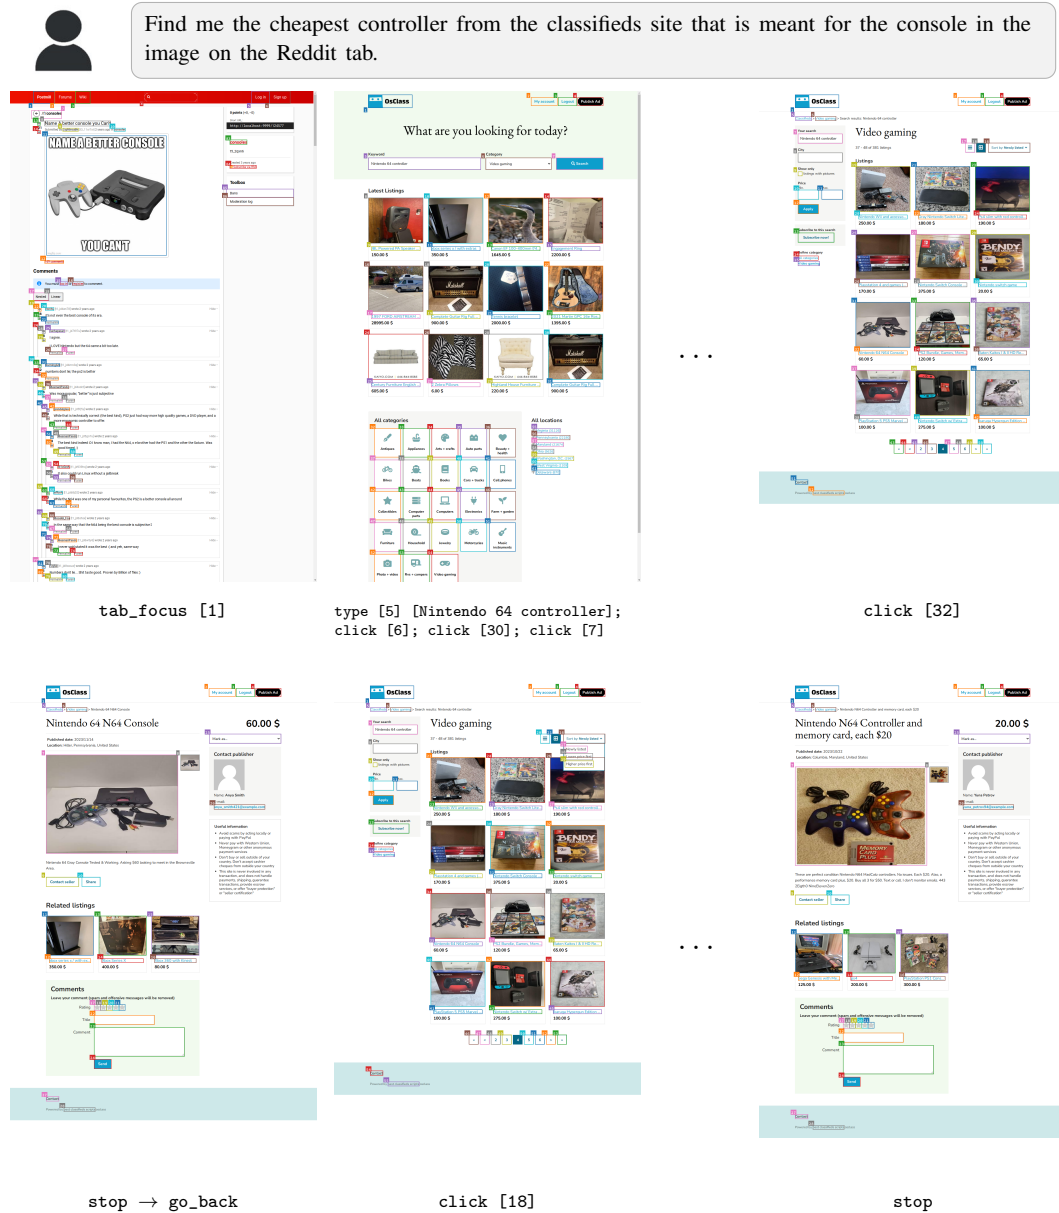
Find me the cheapest controller from the classifieds site that is meant for the console in the image on the Reddit tab.

NAME A BETTER CONSOLE

YOU CAN'T

Comments

OsClass

What are you looking for today?

Latest Listings

All categories

All locations

Video gaming

Listings

tab_focus [1]

type [5] [Nintendo 64 controller]; click [6]; click [30]; click [7]

click [32]

Nintendo 64 N64 Console

60.00 $

Contact publisher

Related listings

Comments

Video gaming

Nintendo N64 Controller and memory card, each \$20

20.00 $

Contact publisher

Related listings

Comments

stop → go_back

click [18]

stop